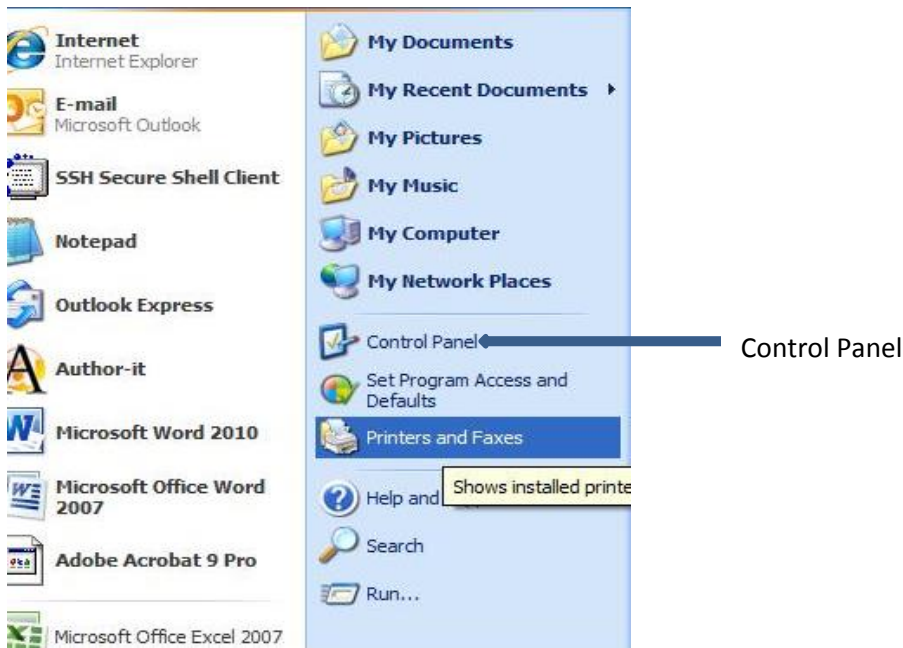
Internet
Internet Explorer

E-mail
Microsoft Outlook

SSH Secure Shell Client

Notepad

Outlook Express

Author-it

Microsoft Word 2010

Microsoft Office Word 2007

Adobe Acrobat 9 Pro

Microsoft Office Excel 2007

My Documents

My Recent Documents

My Pictures

My Music

My Computer

My Network Places

Control Panel

Set Program Access and Defaults

Printers and Faxes

Help and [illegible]

Shows installed printe

Search

Run...

Control Panel